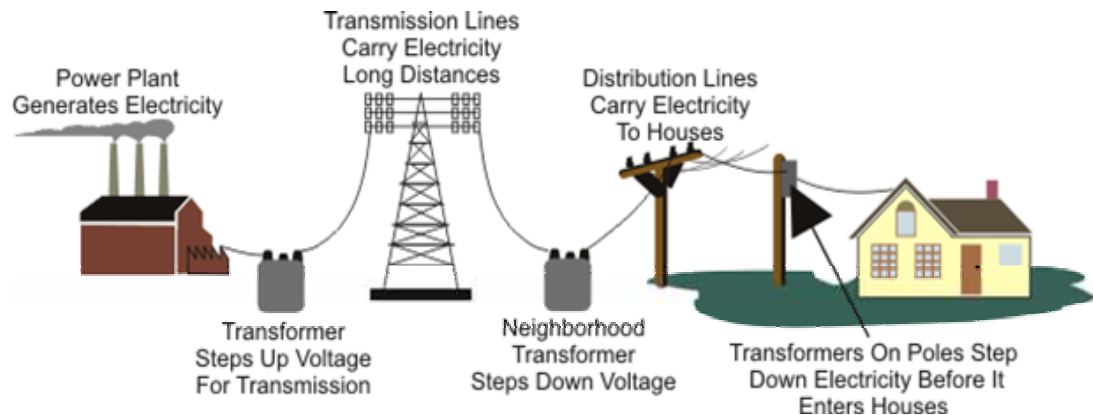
Transmission Lines
Carry Electricity
Long Distances

Power Plant
Generates Electricity

Distribution Lines
Carry Electricity
To Houses

Transformer
Steps Up Voltage
For Transmission

Neighborhood
Transformer
Steps Down Voltage

Transformers On Poles Step
Down Electricity Before It
Enters Houses